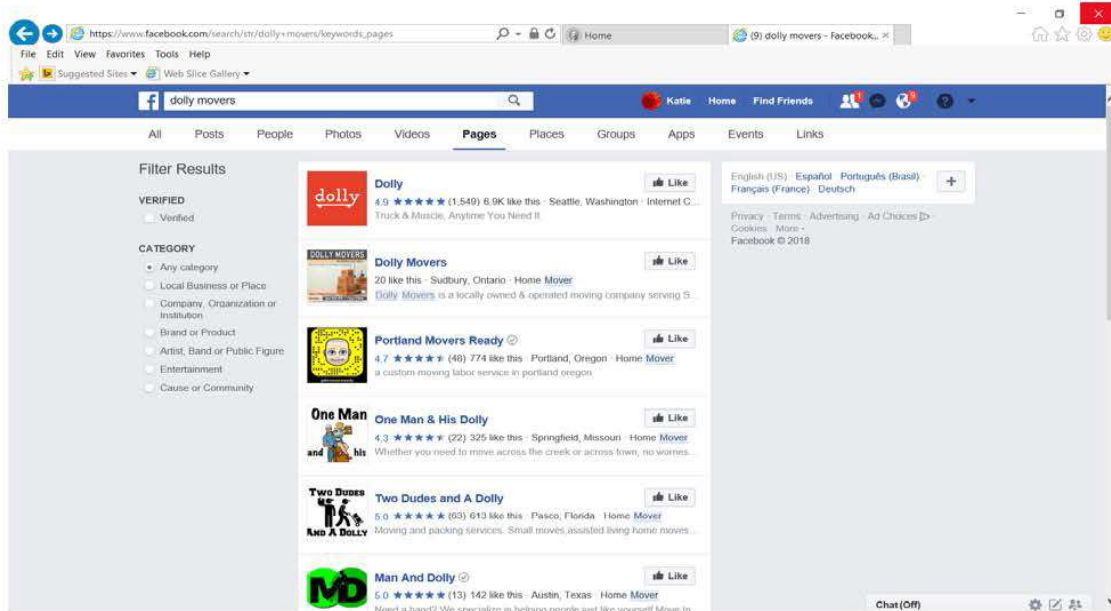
https://www.facebook.com/search/str/dolly+movers/keywords_pages

Home

(9) dolly movers - Facebook... ×

File Edit View Favorites Tools Help

Suggested Sites ▾ Web Slice Gallery ▾

dolly movers

Katie Home Find Friends

All Posts People Photos Videos Pages Places Groups Apps Events Links

Filter Results

VERIFIED

Verified

CATEGORY

Any category

Local Business or Place

Company, Organization or Institution

Brand or Product

Artist, Band or Public Figure

Entertainment

Cause or Community

dolly

Dolly

4.9 ★★★★★ (1,549) 6.9K like this · Seattle, Washington · Internet C...

Truck & Muscle, Anytime You Need It

Like

DOLLY MOVERS

Dolly Movers

20 like this · Sudbury, Ontario · Home Mover

Dolly Movers is a locally owned & operated moving company serving S...

Like

Portland Movers Ready

4.7 ★★★★★ (48) 774 like this · Portland, Oregon · Home Mover

a custom moving labor service in portland oregon

Like

One Man and his

One Man & His Dolly

4.3 ★★★★★ (22) 325 like this · Springfield, Missouri · Home Mover

Whether you need to move across the creek or across town, no worries...

Like

Two Dudes And A Dolly

Two Dudes and A Dolly

5.0 ★★★★★ (63) 613 like this · Pasco, Florida · Home Mover

Moving and packing services. Small moves assisted living home moves...

Like

MD

Man And Dolly

5.0 ★★★★★ (13) 142 like this · Austin, Texas · Home Mover

Need a hand? We specialize in helping people just like yourself Move in...

Like

English (US) · Español · Português (Brasil) · Français (France) · Deutsch

Privacy · Terms · Advertising · Ad Choices · Cookies · More ·

Facebook © 2018

Chat (Off)